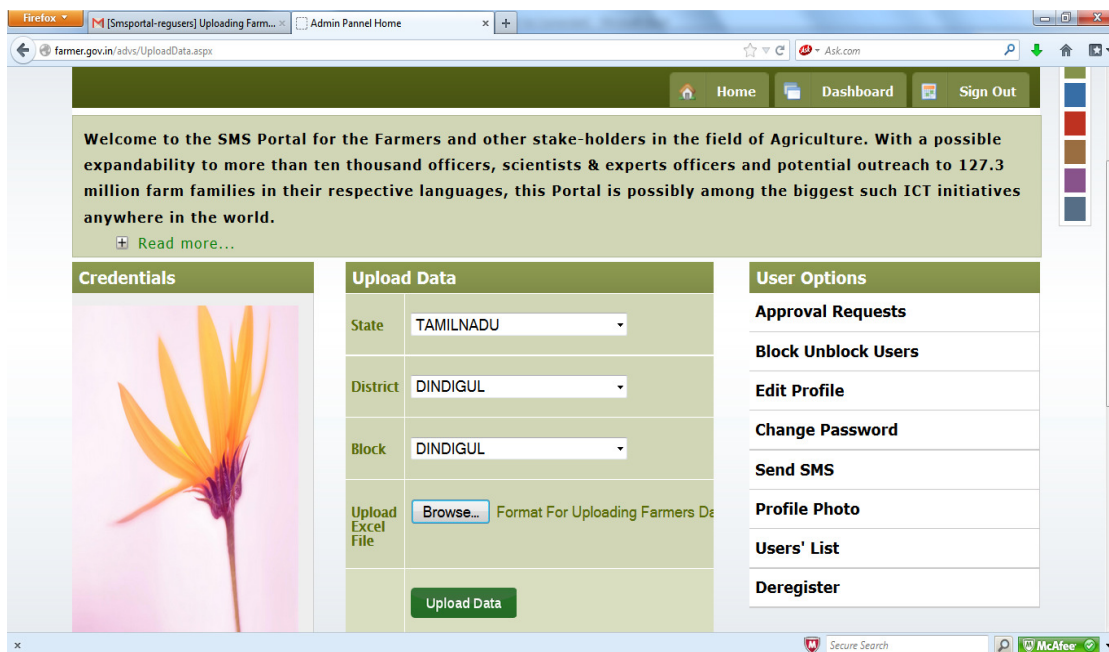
Firefox

[Smsportal-regusers] Uploading Farm... ×

Admin Pannel Home ×

+

farmer.gov.in/advs/UploadData.aspx

Ask.com

Home

Dashboard

Sign Out

Welcome to the SMS Portal for the Farmers and other stake-holders in the field of Agriculture. With a possible expandability to more than ten thousand officers, scientists & experts officers and potential outreach to 127.3 million farm families in their respective languages, this Portal is possibly among the biggest such ICT initiatives anywhere in the world.

Read more...

Credentials

Upload Data

| State | TAMILNADU |
|---|---|
| District | DINDIGUL |
| Block | DINDIGUL |
| Upload Excel File | Browse... Format For Uploading Farmers Da |
| | Upload Data |

User Options

Approval Requests

Block Unblock Users

Edit Profile

Change Password

Send SMS

Profile Photo

Users' List

Deregister

×

Secure Search

McAfee